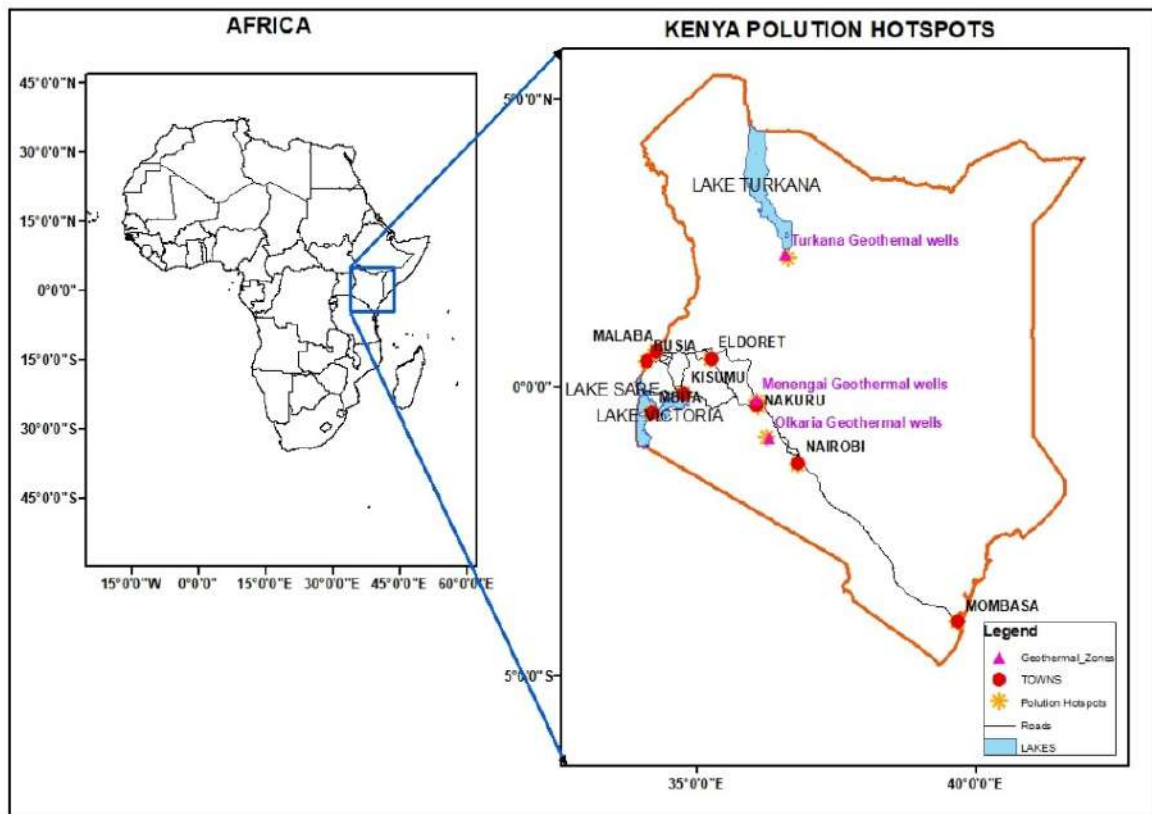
AFRICA

45°0'0"N
30°0'0"N
15°0'0"N
0°0'0"
15°0'0"S
30°0'0"S
45°0'0"S

15°0'0"W 0°0'0" 15°0'0"E 30°0'0"E 45°0'0"E 60°0'0"E

KENYA POLUTION HOTSPOTS

5°0'0"N
0°0'0"
5°0'0"S

LAKE TURKANA
Turkana Geothermal wells
MALABA
BUSIA
ELDORET
KISUMU
LAKE SARE
MUFA
Menengai Geothermal wells
NAKURU
LAKE VICTORIA
Olkaria Geothermal wells
NAIROBI
MOMBASA

Legend
Geothermal_Zones
TOWNS
Polution Hotspots
Roads
LAKES

35°0'0"E 40°0'0"E